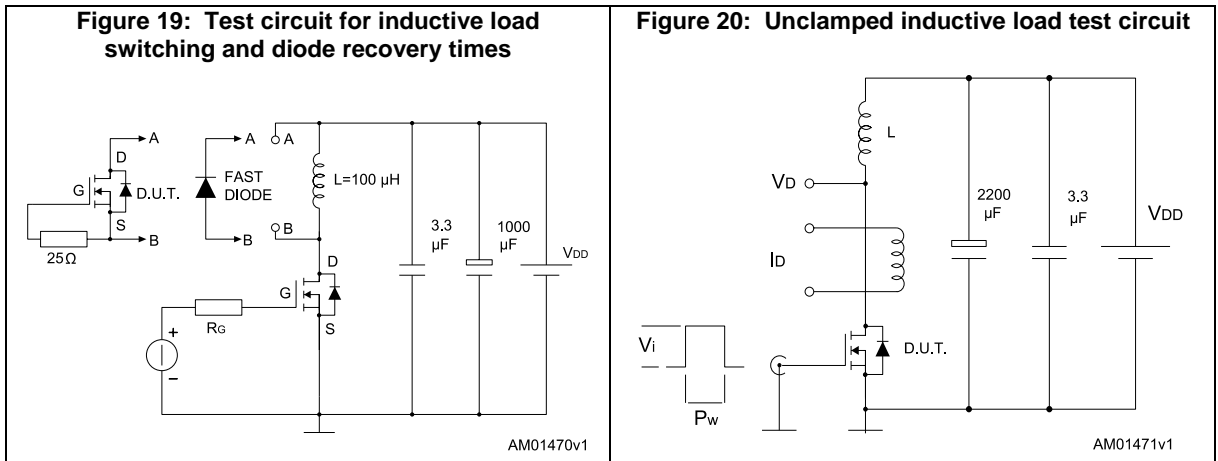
Figure 19: Test circuit for inductive load switching and diode recovery times

A
D
G
D.U.T.
S
B
$25\Omega$
A
FAST DIODE
B
A
B
L=100 µH
3.3 µF
1000 µF
$V_{DD}$
D
G
S
$R_G$
+
-

AM01470v1

Figure 20: Unclamped inductive load test circuit

L
$V_D$
$I_D$
2200 µF
3.3 µF
$V_{DD}$
$V_i$
D.U.T.
$P_w$

AM01471v1